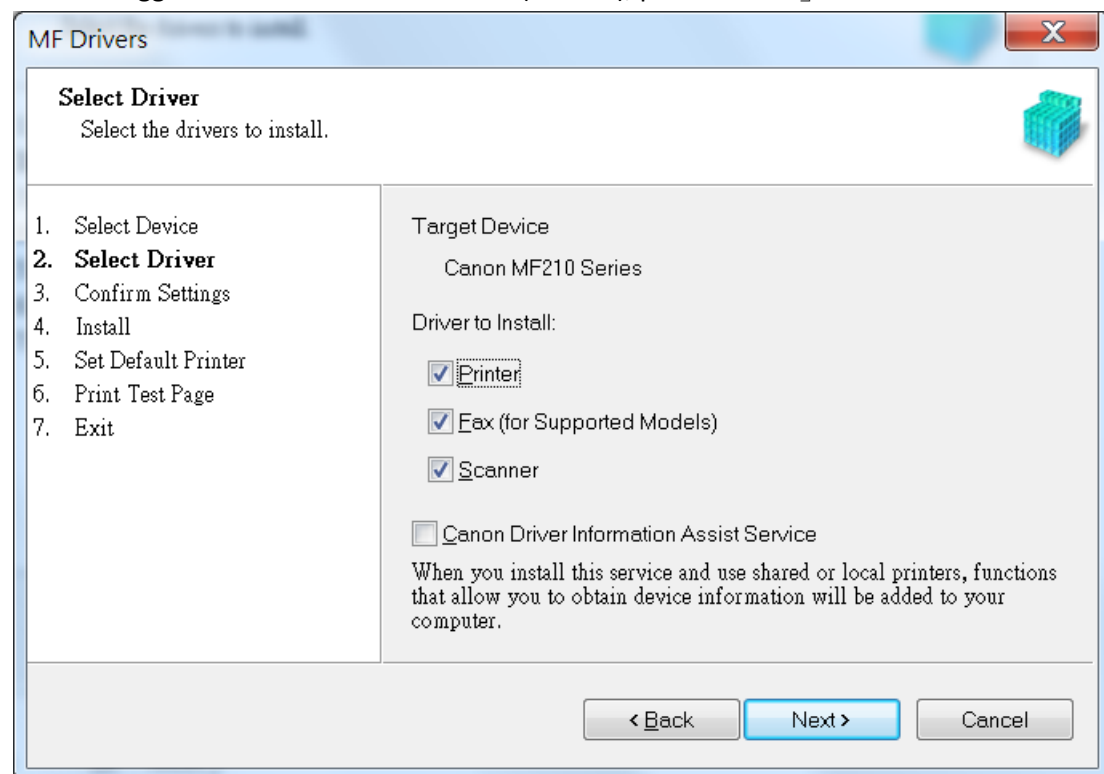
MF Drivers

Select Driver
Select the drivers to install.

1. Select Device
2. Select Driver
3. Confirm Settings
4. Install
5. Set Default Printer
6. Print Test Page
7. Exit

Target Device

Canon MF210 Series

Driver to Install:

Printer

Fax (for Supported Models)

Scanner

Canon Driver Information Assist Service

When you install this service and use shared or local printers, functions that allow you to obtain device information will be added to your computer.

< Back
Next >
Cancel